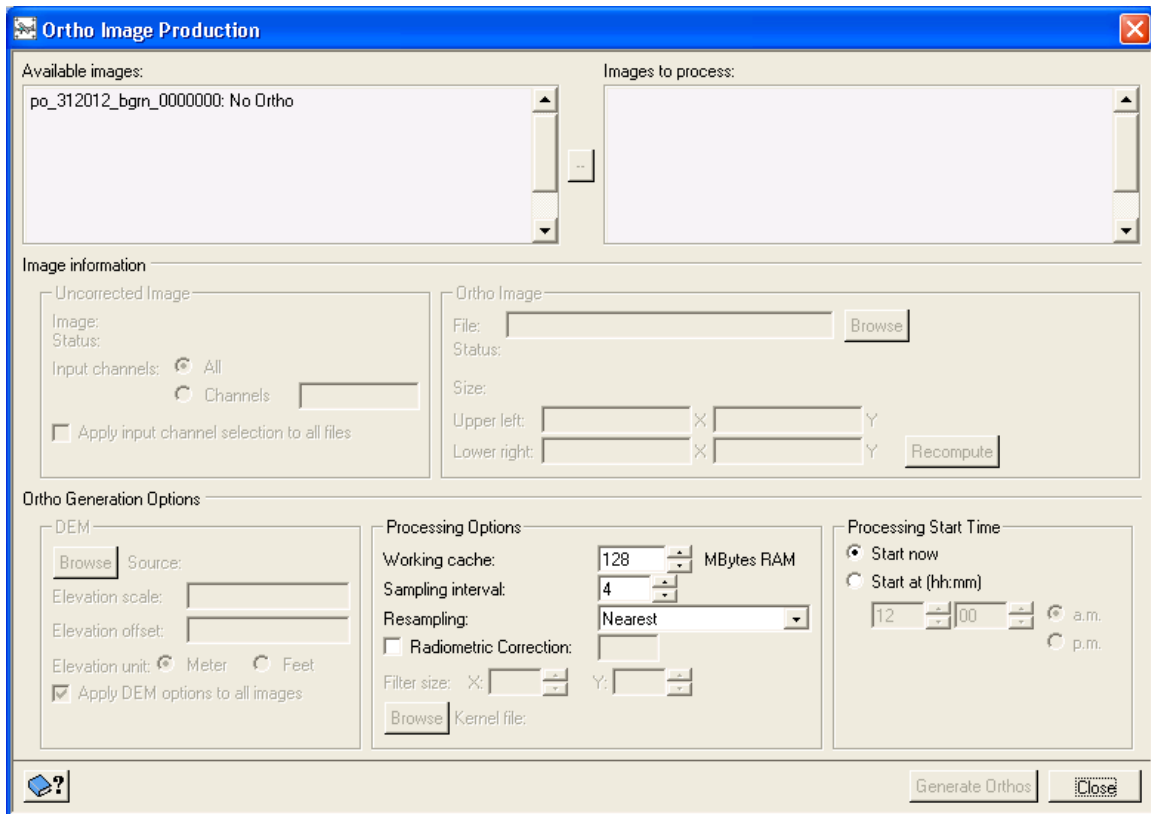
Ortho Image Production

Available images:
po_312012_bgrn_0000000: No Ortho

..

Images to process:

Image information

Uncorrected Image
Image:
Status:
Input channels: All
Channels
Apply input channel selection to all files

Ortho Image
File: Browse
Status:
Size:
Upper left: X Y
Lower right: X Y Recompute

Ortho Generation Options

DEM
Browse Source:
Elevation scale:
Elevation offset:
Elevation unit: Meter Feet
Apply DEM options to all images

Processing Options
Working cache: 128 MBytes RAM
Sampling interval: 4
Resampling: Nearest
Radiometric Correction:
Filter size: X: Y:
Browse Kernel file:

Processing Start Time
Start now
Start at (hh:mm)
12 00 a.m.
p.m.

?

Generate Orthos Close